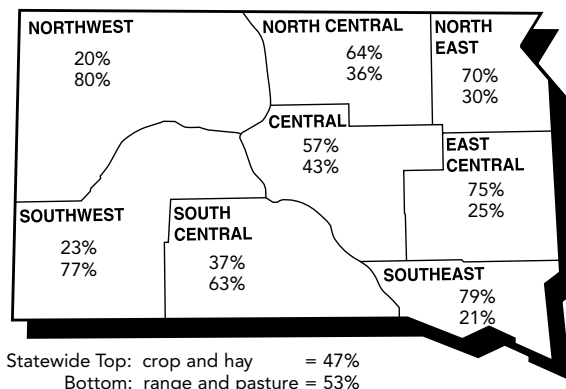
NORTHWEST
20%
80%

NORTH CENTRAL
64%
36%

NORTH EAST
70%
30%

CENTRAL
57%
43%

EAST CENTRAL
75%
25%

SOUTHWEST
23%
77%

SOUTH CENTRAL
37%
63%

SOUTHEAST
79%
21%

Statewide Top: crop and hay = 47%
Bottom: range and pasture = 53%